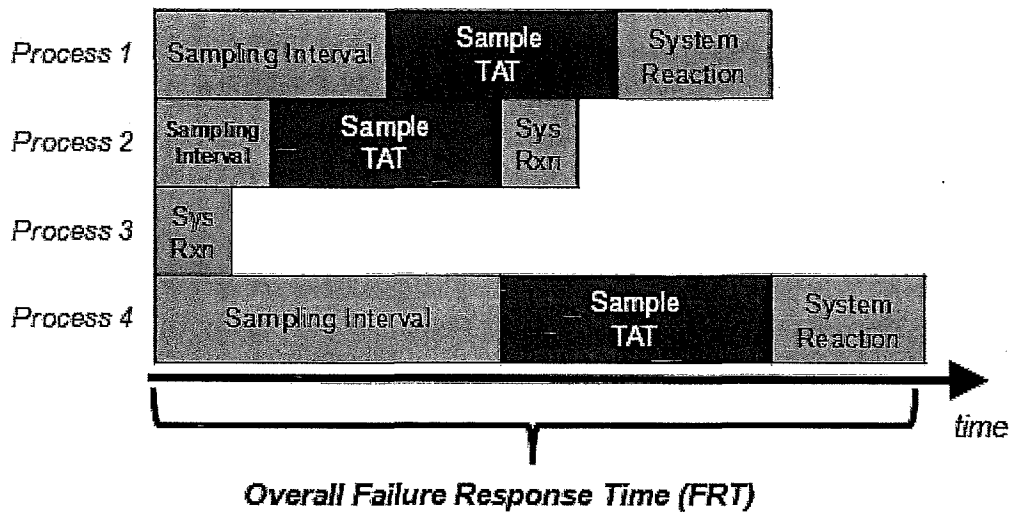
Process 1
Sampling Interval
Sample TAT
System Reaction

Process 2
Sampling Interval
Sample TAT
Sys Rxn

Process 3
Sys Rxn

Process 4
Sampling Interval
Sample TAT
System Reaction

time

Overall Failure Response Time (FRT)